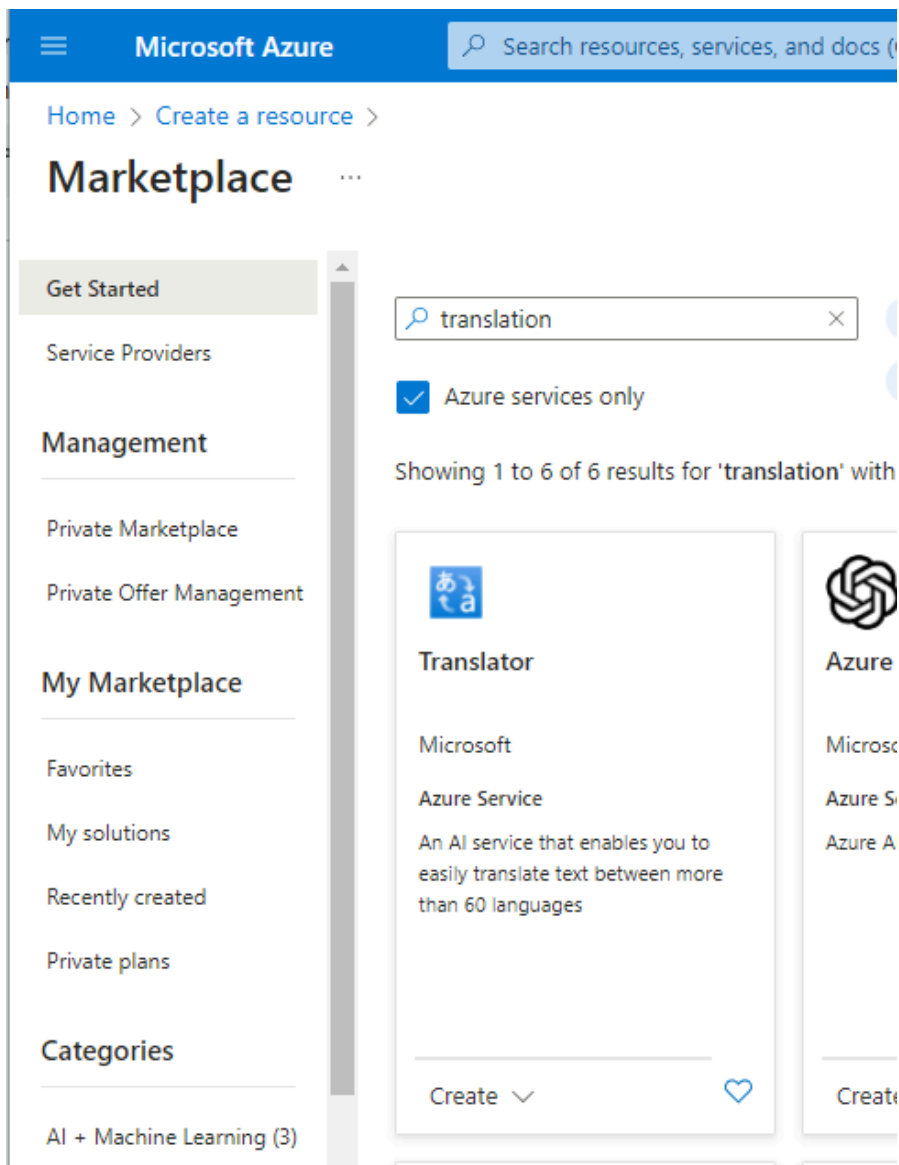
Microsoft Azure

Search resources, services, and docs (

Home > Create a resource >

Marketplace ...

Get Started

Service Providers

Management

Private Marketplace

Private Offer Management

My Marketplace

Favorites

My solutions

Recently created

Private plans

Categories

AI + Machine Learning (3)

translation

Azure services only

Showing 1 to 6 of 6 results for 'translation' with

Translator

Microsoft

Azure Service

An AI service that enables you to easily translate text between more than 60 languages

Create

Azure

Microso

Azure S

Azure A

Create